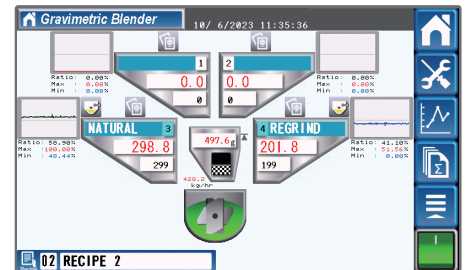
Gravimetric Blender 10/ 6/2023 11:35:36

Ratio: 0.00%
Max : 0.00%
Min : 0.00%

1
0.0
0

2
0.0
0

Ratio: 0.00%
Max : 0.00%
Min : 0.00%

Ratio: 58.90%
Max : 100.00%
Min : 48.44%

NATURAL 3
298.8
299

497.6g

420.2
kg/hr

4 REGRIND
201.8
199

Ratio: 41.10%
Max : 51.56%
Min : 0.00%

02 RECIPE 2